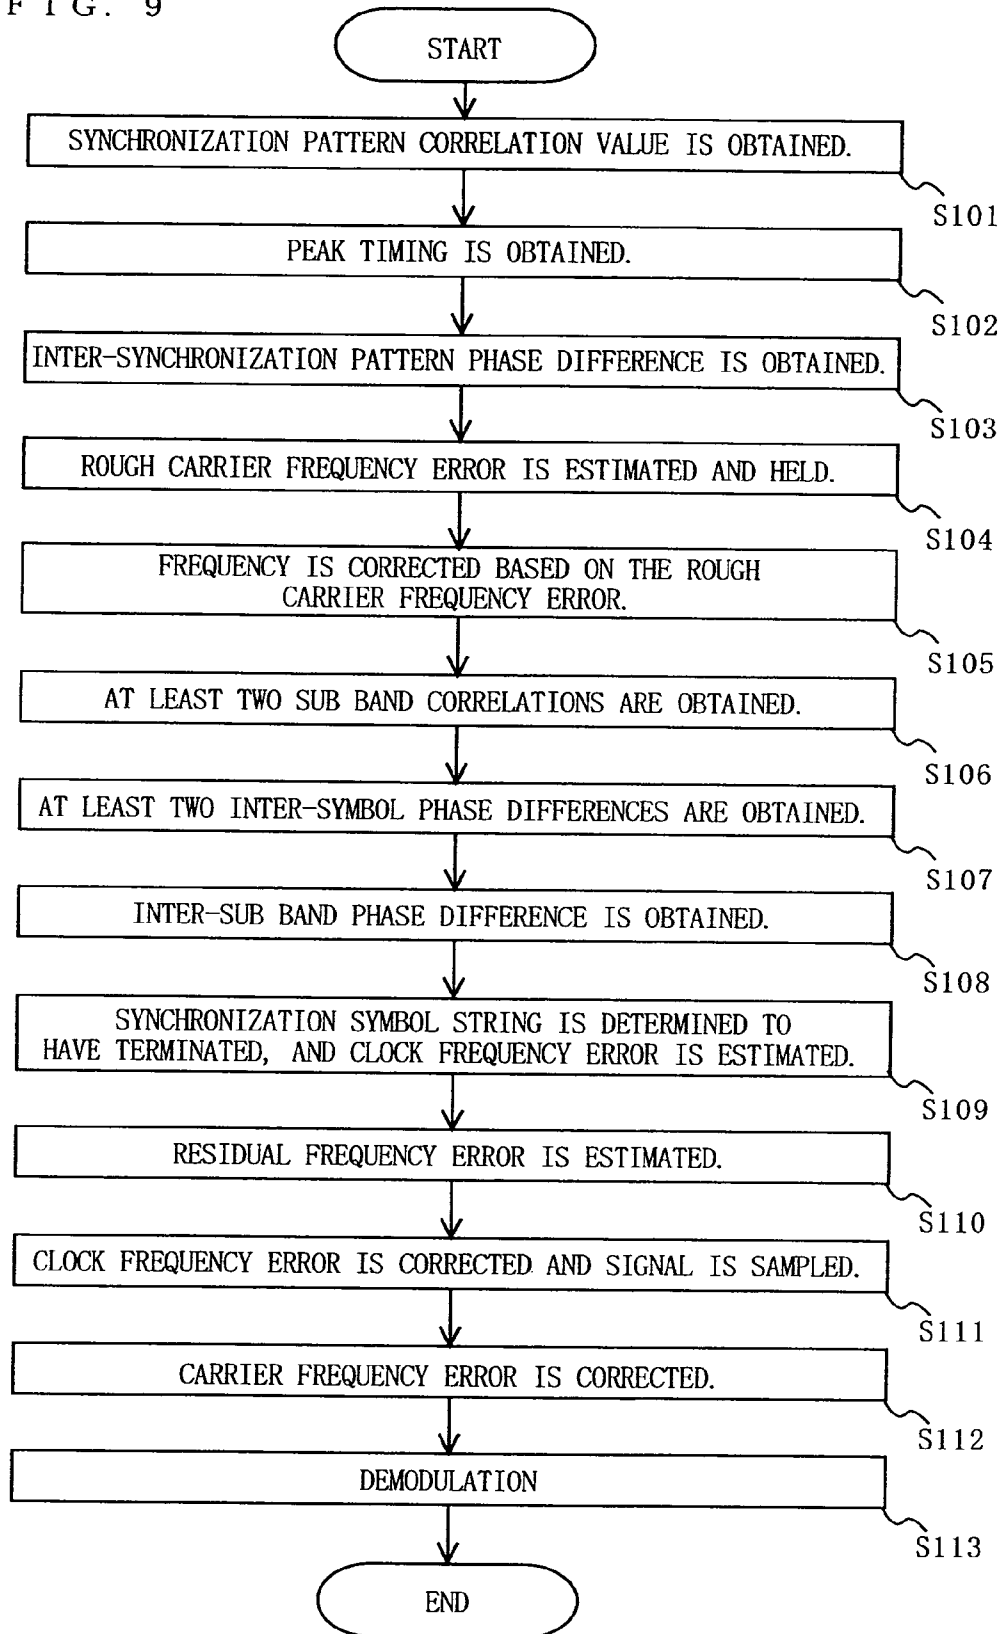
F I G. 9

START

SYNCHRONIZATION PATTERN CORRELATION VALUE IS OBTAINED.

S101

PEAK TIMING IS OBTAINED.

S102

INTER-SYNCHRONIZATION PATTERN PHASE DIFFERENCE IS OBTAINED.

S103

ROUGH CARRIER FREQUENCY ERROR IS ESTIMATED AND HELD.

S104

FREQUENCY IS CORRECTED BASED ON THE ROUGH CARRIER FREQUENCY ERROR.

S105

AT LEAST TWO SUB BAND CORRELATIONS ARE OBTAINED.

S106

AT LEAST TWO INTER-SYMBOL PHASE DIFFERENCES ARE OBTAINED.

S107

INTER-SUB BAND PHASE DIFFERENCE IS OBTAINED.

S108

SYNCHRONIZATION SYMBOL STRING IS DETERMINED TO HAVE TERMINATED, AND CLOCK FREQUENCY ERROR IS ESTIMATED.

S109

RESIDUAL FREQUENCY ERROR IS ESTIMATED.

S110

CLOCK FREQUENCY ERROR IS CORRECTED AND SIGNAL IS SAMPLED.

S111

CARRIER FREQUENCY ERROR IS CORRECTED.

S112

DEMODULATION

S113

END